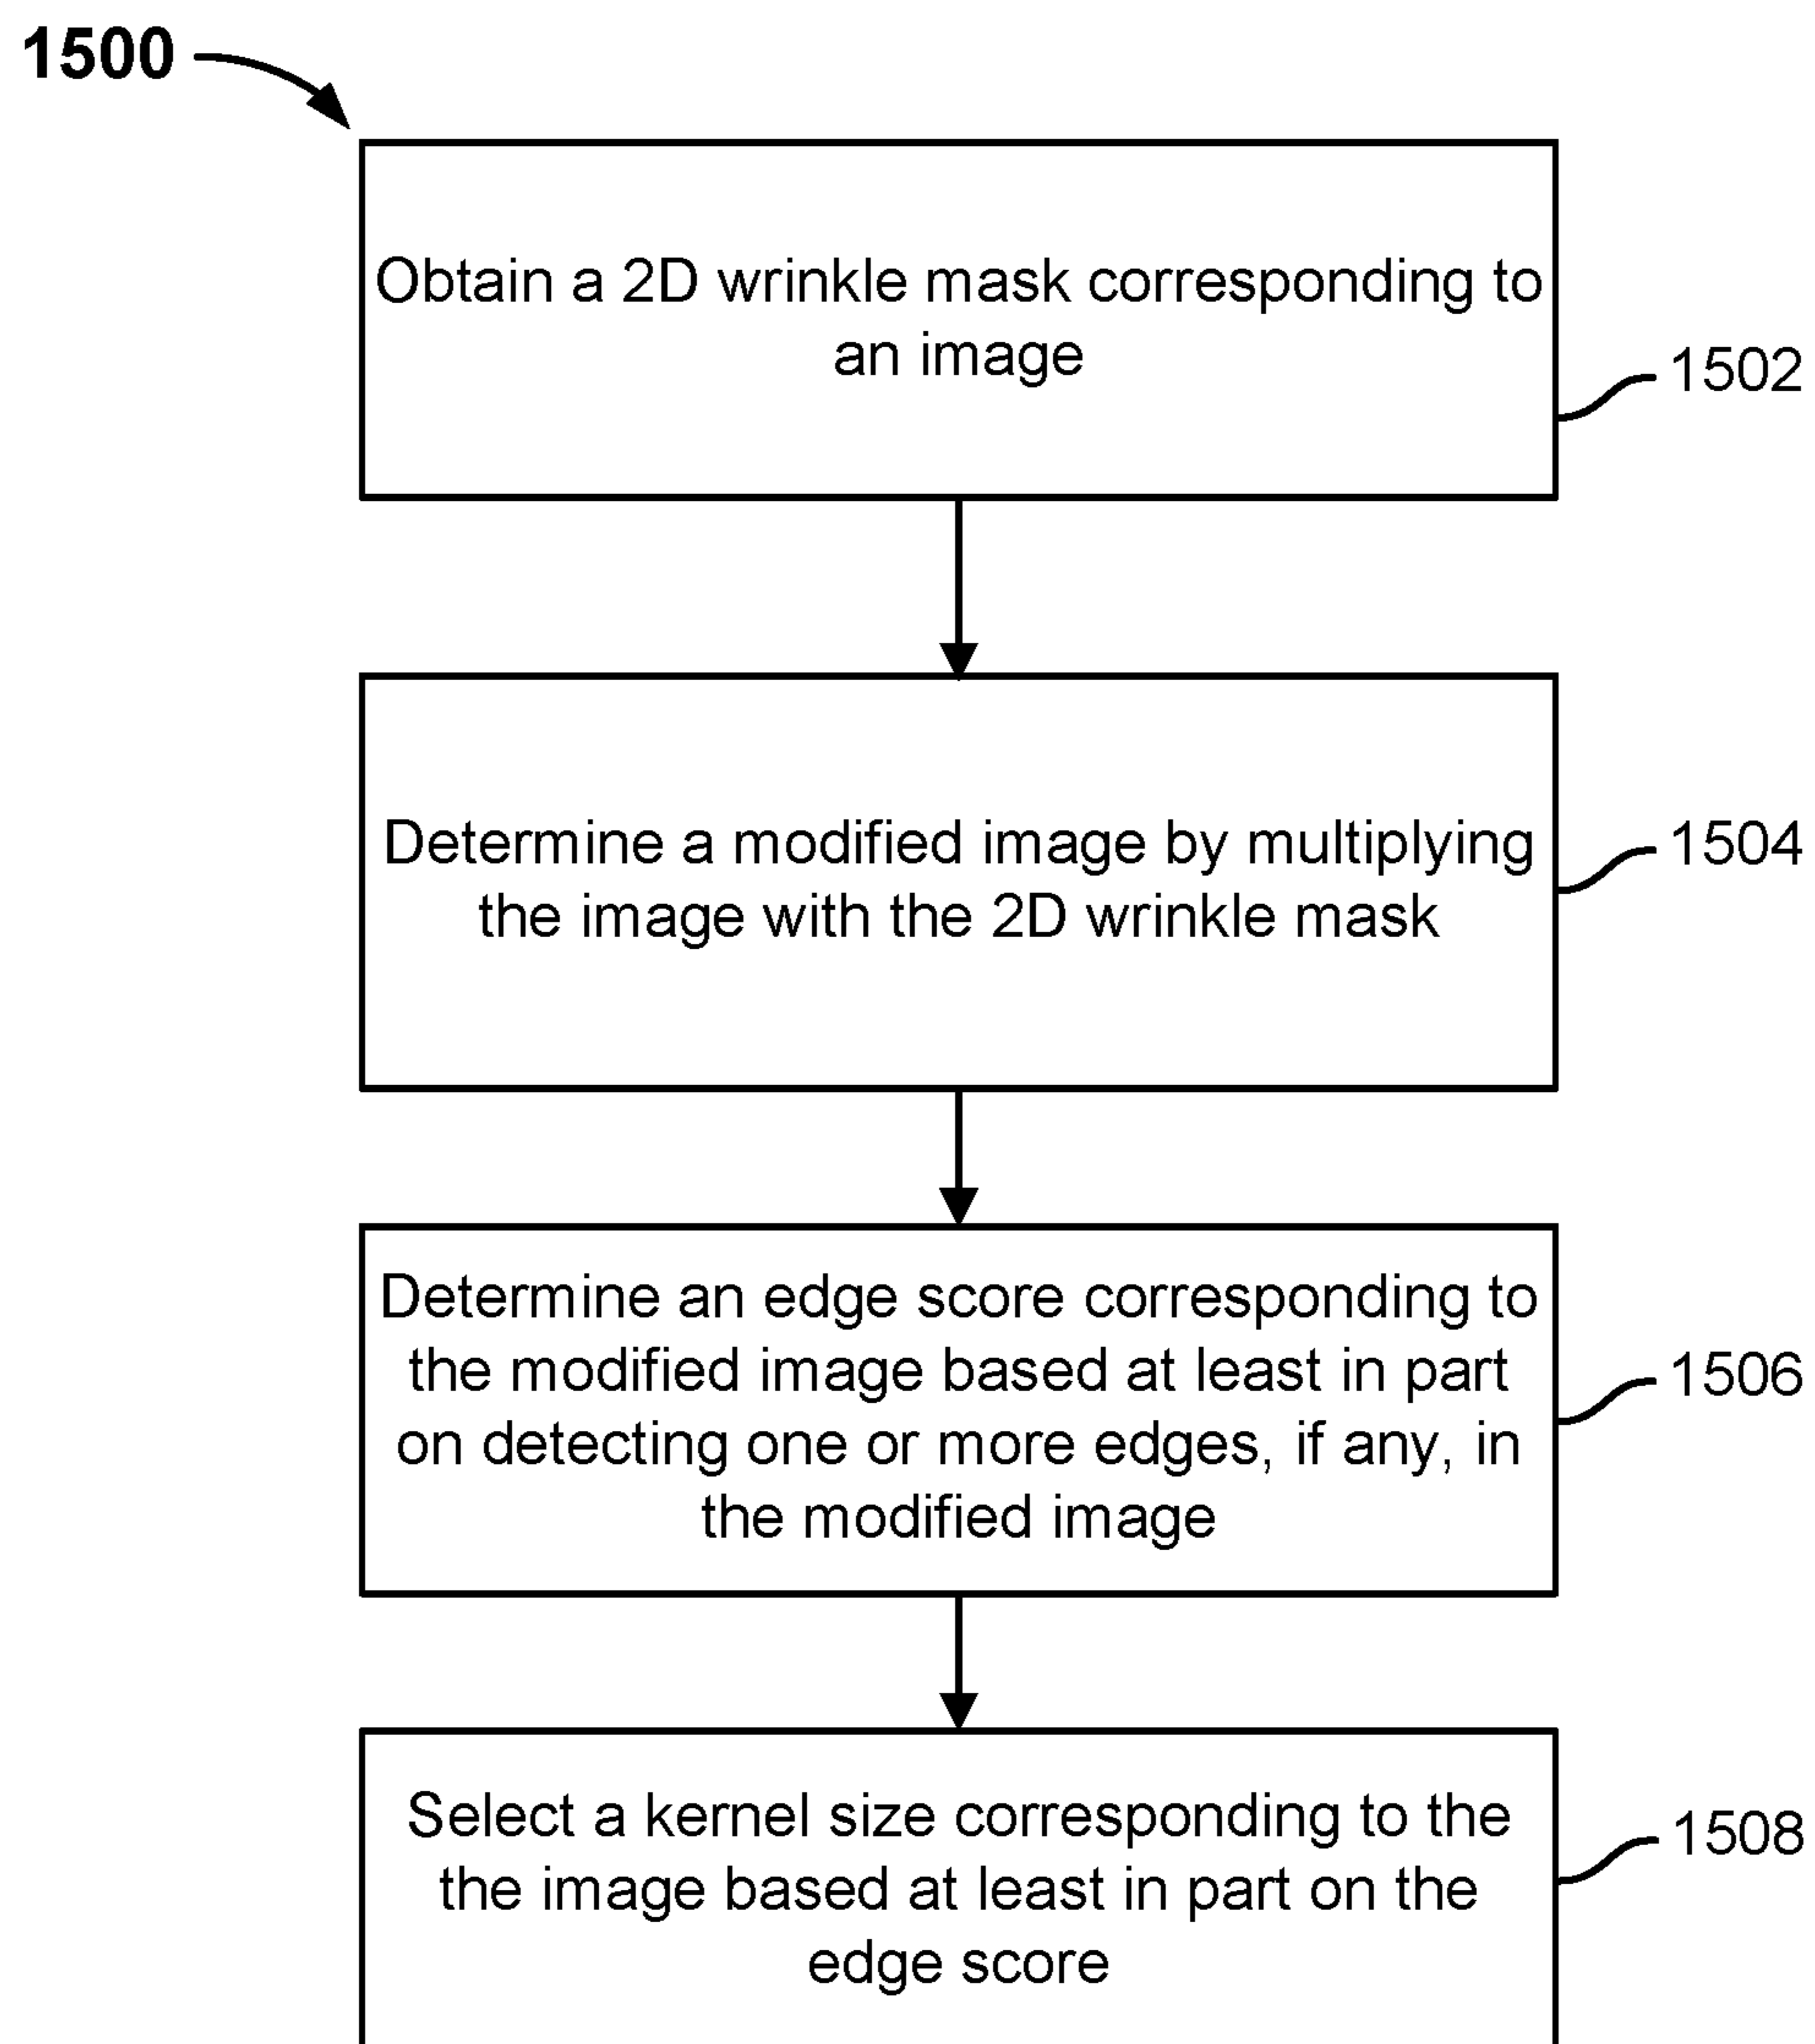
1500

Obtain a 2D wrinkle mask corresponding to an image

1502

Determine a modified image by multiplying the image with the 2D wrinkle mask

1504

Determine an edge score corresponding to the modified image based at least in part on detecting one or more edges, if any, in the modified image

1506

Select a kernel size corresponding to the the image based at least in part on the edge score

1508